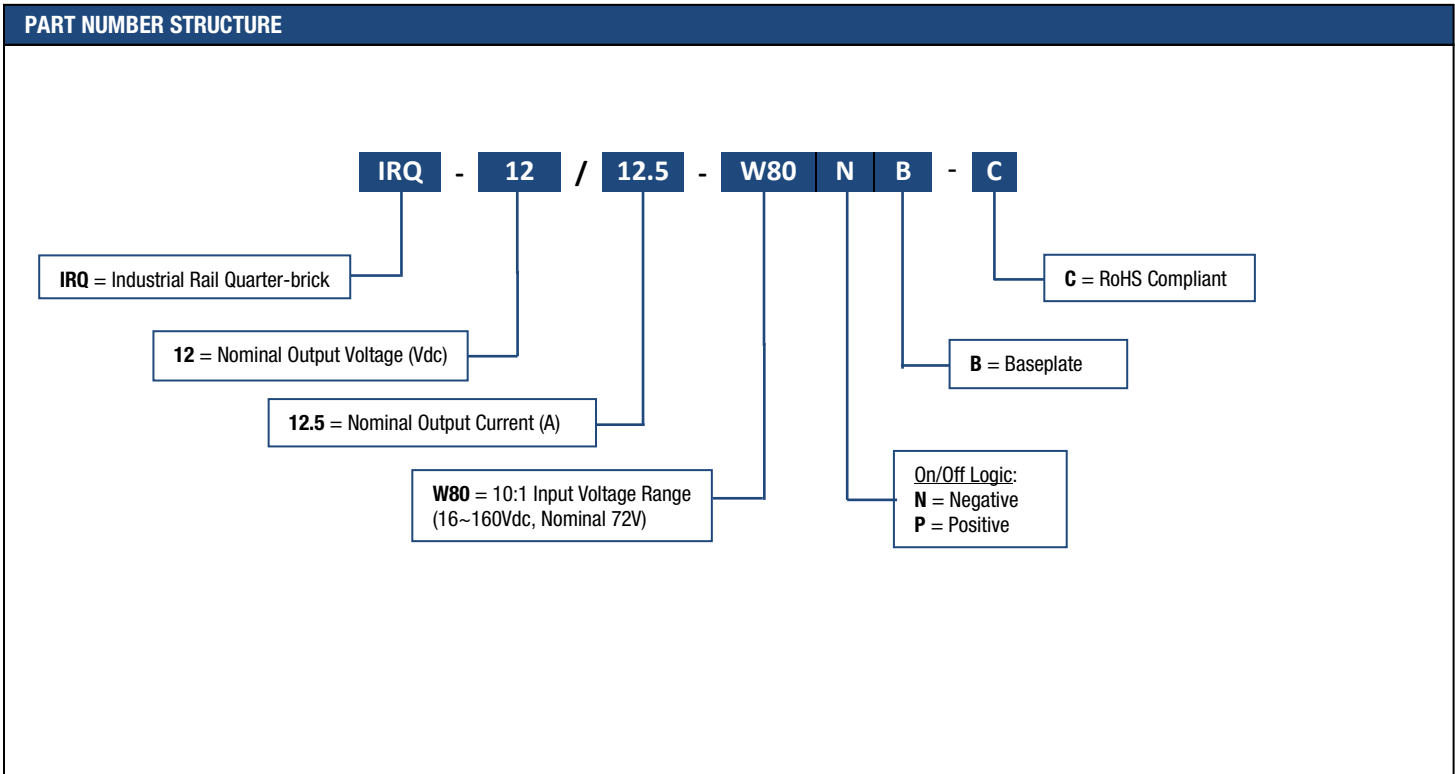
PART NUMBER STRUCTURE

IRQ - 12 / 12.5 - W80 N B - C

IRQ = Industrial Rail Quarter-brick

12 = Nominal Output Voltage (Vdc)

12.5 = Nominal Output Current (A)

W80 = 10:1 Input Voltage Range (16~160Vdc, Nominal 72V)

C = RoHS Compliant

B = Baseplate

On/Off Logic:
N = Negative
P = Positive